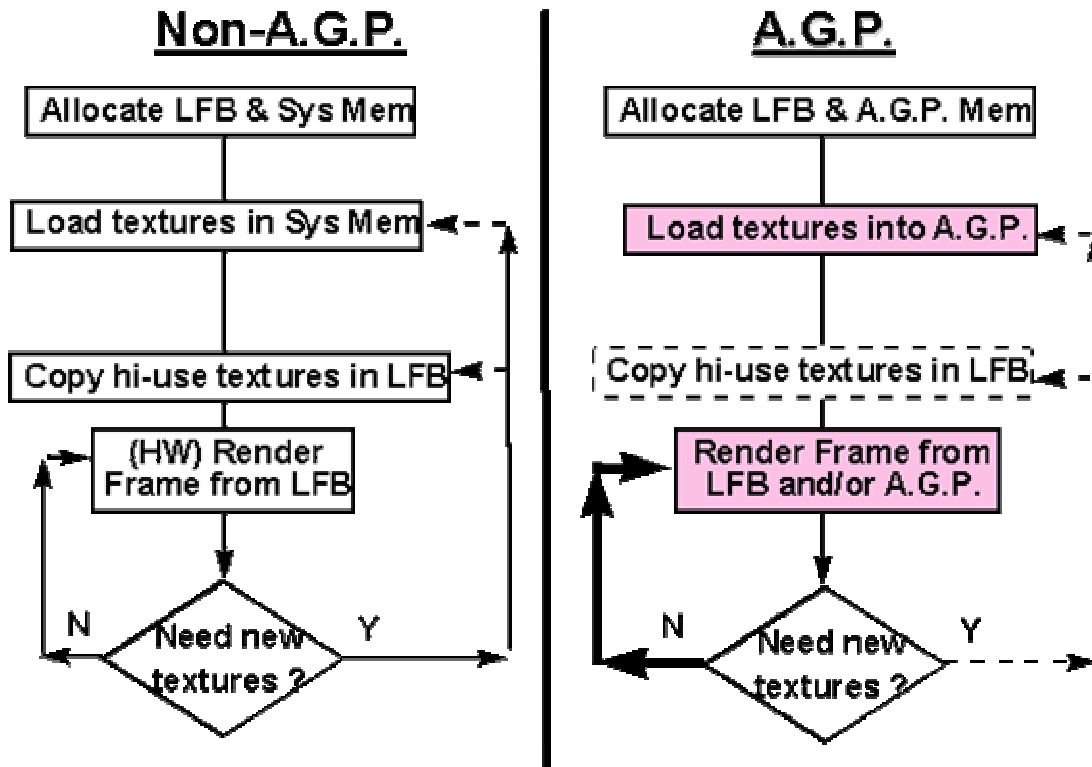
Non-A.G.P.

Allocate LFB & Sys Mem

Load textures in Sys Mem

Copy hi-use textures in LFB

(HW) Render Frame from LFB

N

Need new textures ?

Y

A.G.P.

Allocate LFB & A.G.P. Mem

Load textures into A.G.P.

Copy hi-use textures in LFB

Render Frame from LFB and/or A.G.P.

N

Need new textures ?

Y